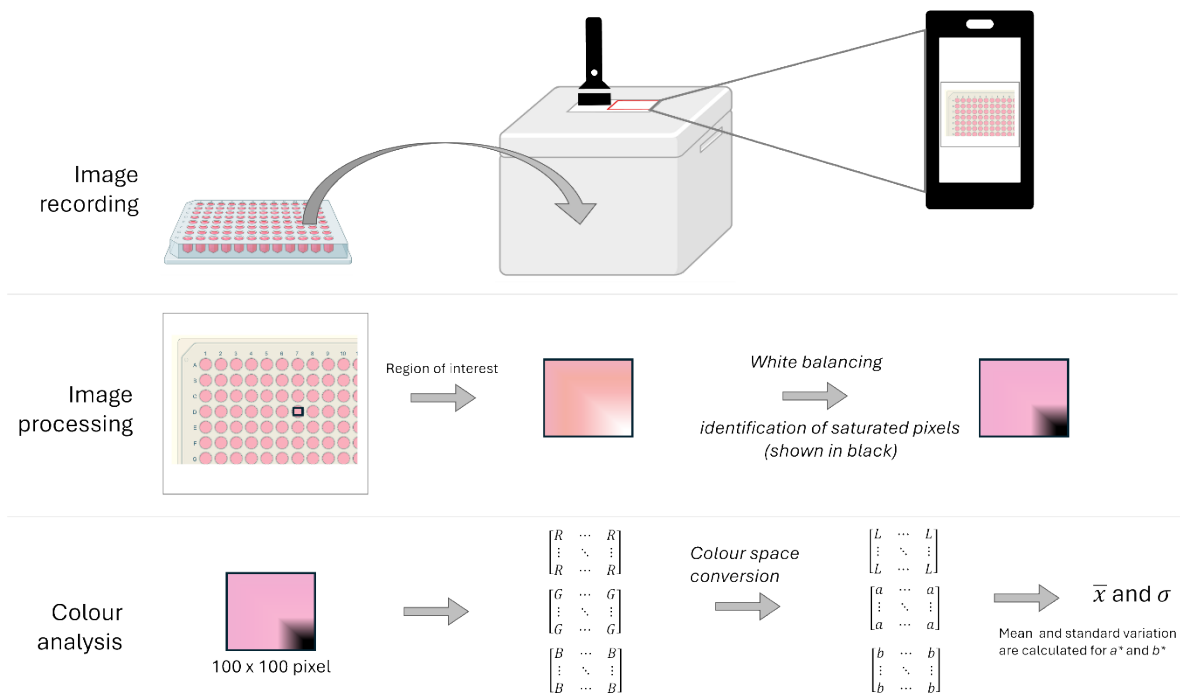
Image recording

Image processing

1 2 3 4 5 6 7 8 9 10

A B C D E F G

Region of interest

White balancing

identification of saturated pixels (shown in black)

Colour analysis

100 x 100 pixel

$\begin{bmatrix} R & \cdots & R \\ \vdots & \ddots & \vdots \\ R & \cdots & R \end{bmatrix}$

$\begin{bmatrix} G & \cdots & G \\ \vdots & \ddots & \vdots \\ G & \cdots & G \end{bmatrix}$

$\begin{bmatrix} B & \cdots & B \\ \vdots & \ddots & \vdots \\ B & \cdots & B \end{bmatrix}$

Colour space conversion

$\begin{bmatrix} L & \cdots & L \\ \vdots & \ddots & \vdots \\ L & \cdots & L \end{bmatrix}$

$\begin{bmatrix} a & \cdots & a \\ \vdots & \ddots & \vdots \\ a & \cdots & a \end{bmatrix}$

$\begin{bmatrix} b & \cdots & b \\ \vdots & \ddots & \vdots \\ b & \cdots & b \end{bmatrix}$

$\overline{x}$ and $\sigma$

Mean and standard variation are calculated for $a^*$ and $b^*$